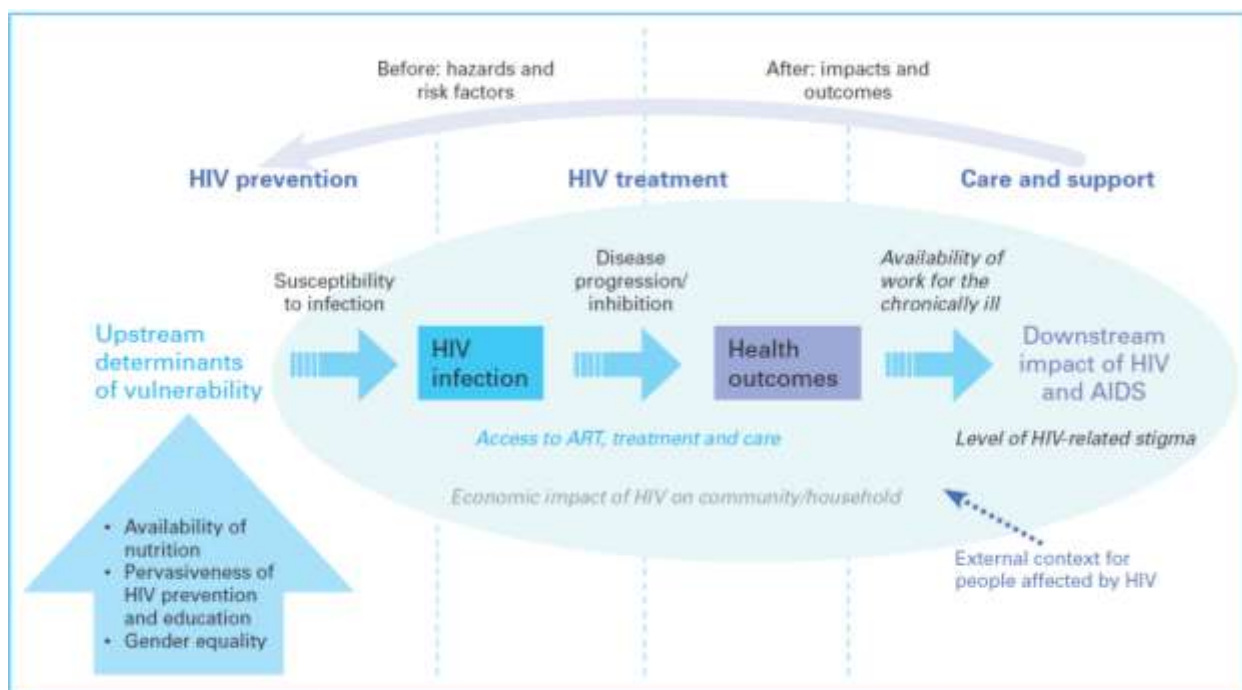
Before: hazards and risk factors

After: impacts and outcomes

HIV prevention

HIV treatment

Care and support

Susceptibility to infection

Disease progression/ inhibition

Availability of work for the chronically ill

Upstream determinants of vulnerability

HIV infection

Health outcomes

Downstream impact of HIV and AIDS

Access to ART, treatment and care

Level of HIV-related stigma

Economic impact of HIV on community/household

- Availability of nutrition
- Pervasiveness of HIV prevention and education
- Gender equality

External context for people affected by HIV